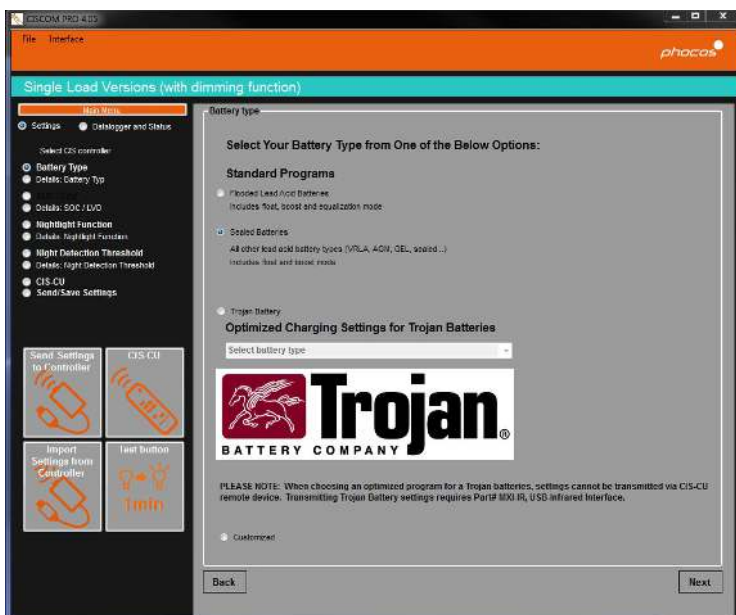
CISCOM PRO 4.05

File Interface

phocos

Single Load Versions (with dimming function)

Main Menu

Settings Datalogger and Status

Select CIS controller

Battery Type
Details: Battery Typ

Details: SOC / LVD

Nightlight Function
Details: Nightlight Function

Night Detection Threshold
Details: Night Detection Threshold

CIS-CU
Send/Save Settings

Send Settings to Controller

CIS CU

Import Settings from Controller

Test button

1min

Battery type

Select Your Battery Type from One of the Below Options:

Standard Programs

Flooded Lead Acid Batteries
Includes float, boost and equalization mode

Sealed Batteries
All other lead acid battery types (VRLA, AGM, GEL, sealed...)
Includes float and boost mode

Trojan Battery
Optimized Charging Settings for Trojan Batteries

Select battery type

Trojan®
BATTERY COMPANY

PLEASE NOTE: When choosing an optimized program for a Trojan batteries, settings cannot be transmitted via CIS-CU remote device. Transmitting Trojan Battery settings requires Port# MXI-IR, USB-Infrared Interface.

Customized

Back

Next